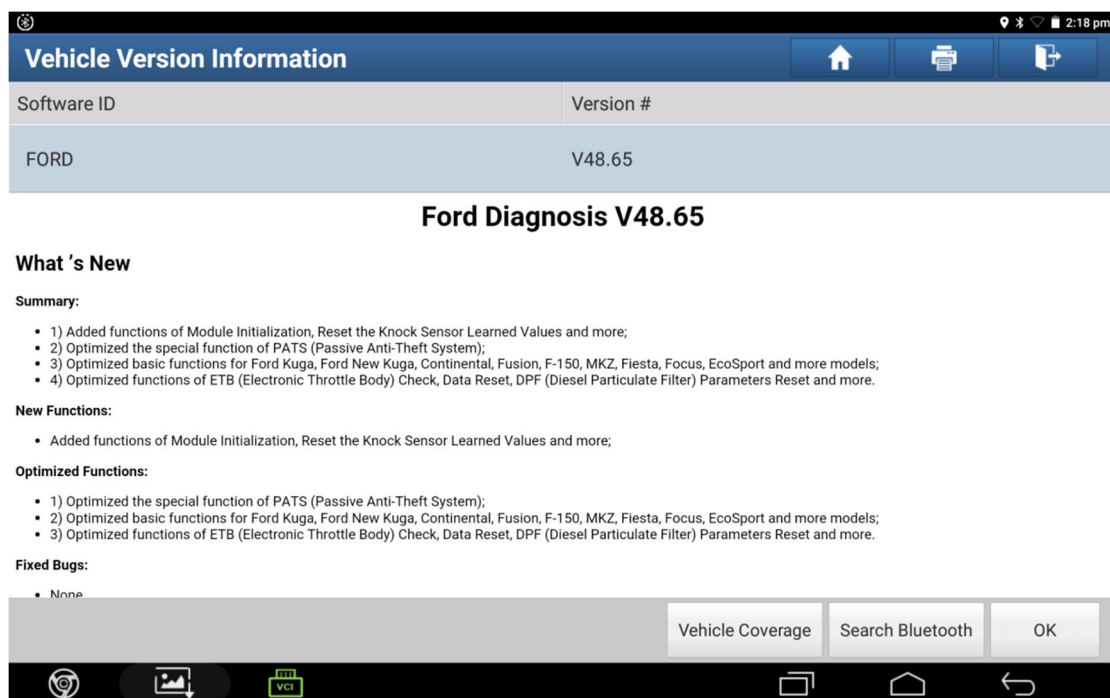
2:18 pm

Vehicle Version Information

| Software ID | Version # |
|---|---|
| FORD | V48.65 |

Ford Diagnosis V48.65

What ’s New

Summary:

• 1) Added functions of Module Initialization, Reset the Knock Sensor Learned Values and more;
• 2) Optimized the special function of PATS (Passive Anti-Theft System);
• 3) Optimized basic functions for Ford Kuga, Ford New Kuga, Continental, Fusion, F-150, MKZ, Fiesta, Focus, EcoSport and more models;
• 4) Optimized functions of ETB (Electronic Throttle Body) Check, Data Reset, DPF (Diesel Particulate Filter) Parameters Reset and more.

New Functions:

• Added functions of Module Initialization, Reset the Knock Sensor Learned Values and more;

Optimized Functions:

• 1) Optimized the special function of PATS (Passive Anti-Theft System);
• 2) Optimized basic functions for Ford Kuga, Ford New Kuga, Continental, Fusion, F-150, MKZ, Fiesta, Focus, EcoSport and more models;
• 3) Optimized functions of ETB (Electronic Throttle Body) Check, Data Reset, DPF (Diesel Particulate Filter) Parameters Reset and more.

Fixed Bugs:

• None

Vehicle Coverage Search Bluetooth OK

VCI